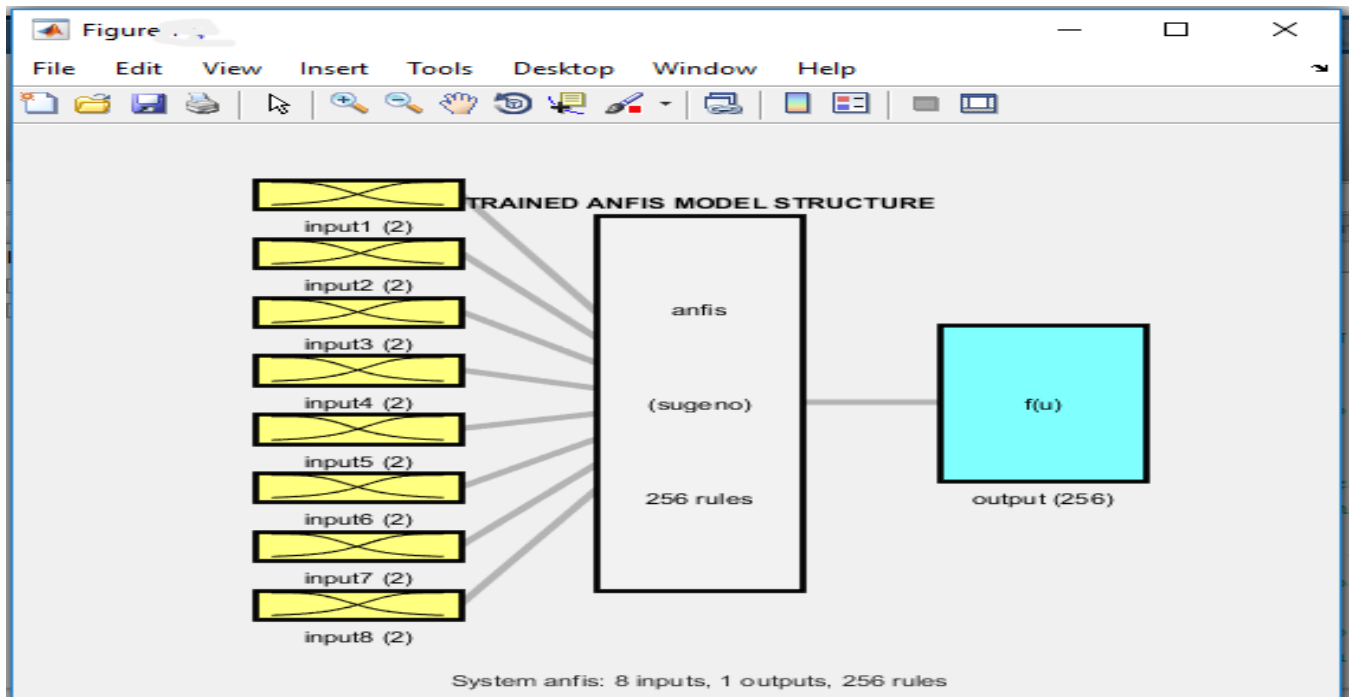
Figure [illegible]

File Edit View Insert Tools Desktop Window Help

TRAINED ANFIS MODEL STRUCTURE

input1 (2)
input2 (2)
input3 (2)
input4 (2)
input5 (2)
input6 (2)
input7 (2)
input8 (2)

anfis

(sugeno)

256 rules

f(u)

output (256)

System anfis: 8 inputs, 1 outputs, 256 rules